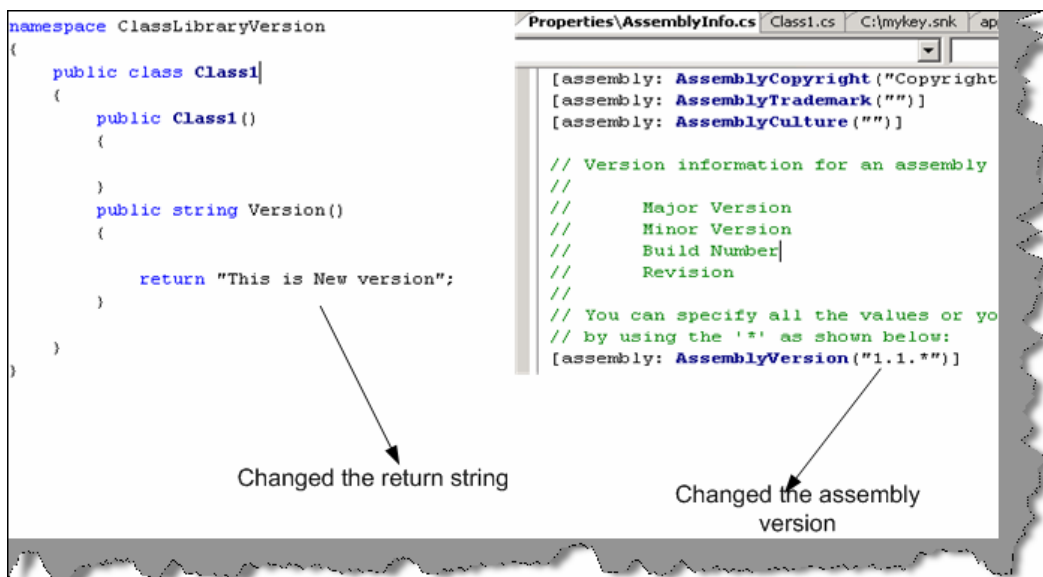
namespace ClassLibraryVersion
{
    public class Class1
    {
        public Class1()
        {

        }
        public string Version()
        {

            return "This is New version";
        }

    }
}

Properties\AssemblyInfo.cs | Class1.cs | C:\mykey.snk | ap

[assembly: AssemblyCopyright("Copyright
[assembly: AssemblyTrademark("")]
[assembly: AssemblyCulture("")]

// Version information for an assembly
//
//       Major Version
//       Minor Version
//       Build Number
//       Revision
//
// You can specify all the values or yo
// by using the '*' as shown below:
[assembly: AssemblyVersion("1.1.*")]

Changed the return string

Changed the assembly version